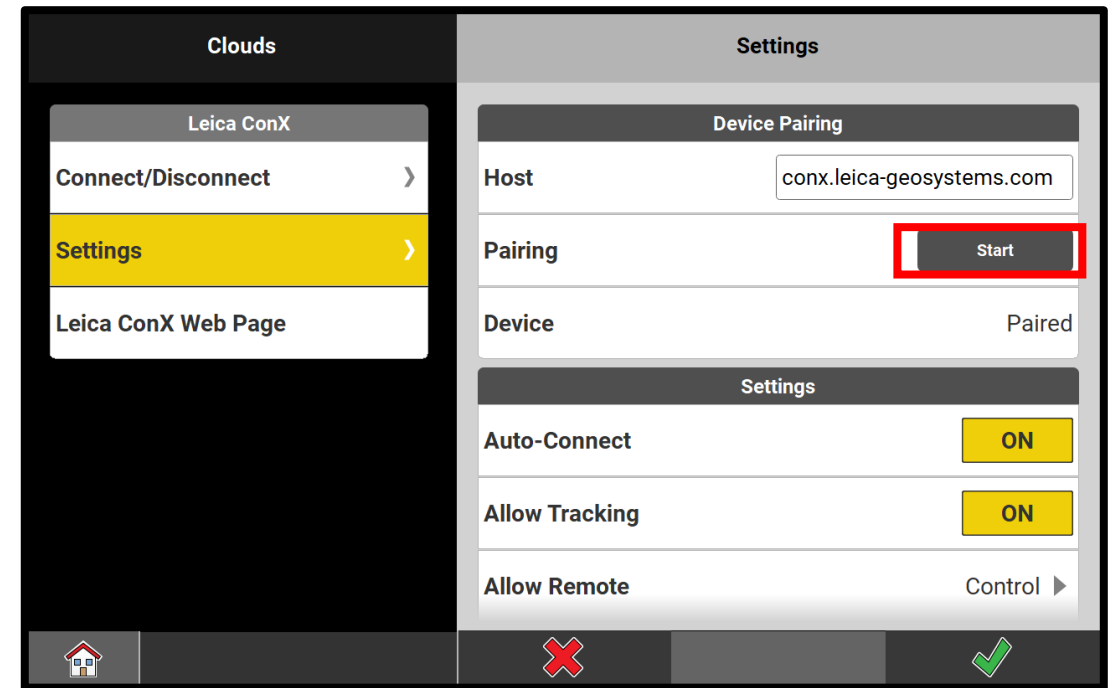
Clouds

Leica ConX

Connect/Disconnect ›

Settings ›

Leica ConX Web Page

Settings

Device Pairing

Host conx.leica-geosystems.com

Pairing Start

Device Paired

Settings

Auto-Connect ON

Allow Tracking ON

Allow Remote Control